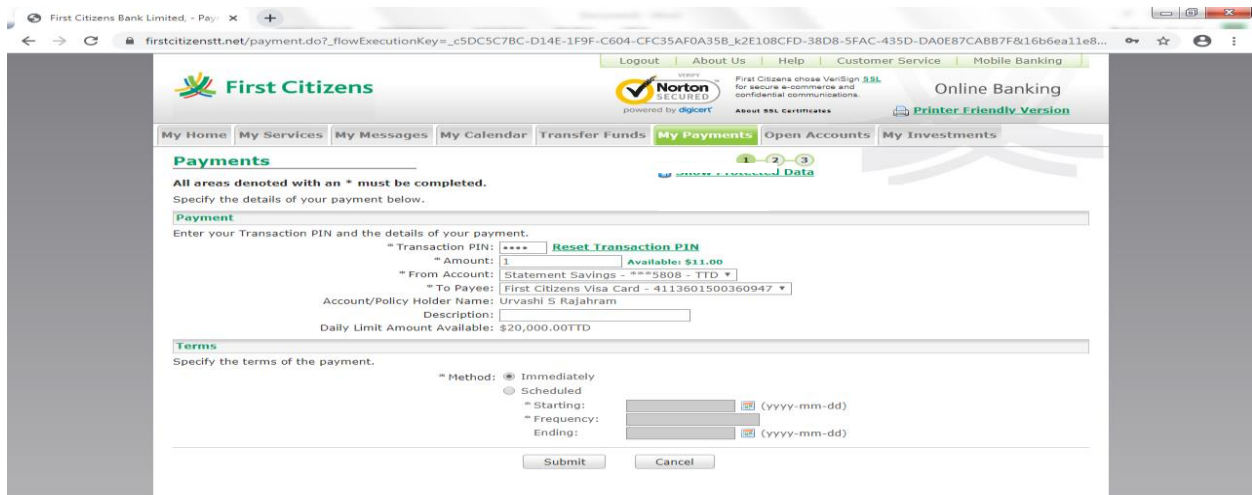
First Citizens Bank Limited, - Pay ×

firstcitizenstt.net/payment.do?_flowExecutionKey=_c5DC5C7BC-D14E-1F9F-C604-CFC35AF0A35B_k2E108CFD-38D8-5FAC-435D-DA0E87CABB7F&16b6ea11e8...

Logout | About Us | Help | Customer Service | Mobile Banking

First Citizens

VERIFY Norton SECURED powered by digicert

First Citizens chose VeriSign SSL for secure e-commerce and confidential communications.

About SSL Certificates

Online Banking

Printer Friendly Version

My Home | My Services | My Messages | My Calendar | Transfer Funds | My Payments | Open Accounts | My Investments

Payments

1 2 3

Show Protected Data

All areas denoted with an * must be completed.

Specify the details of your payment below.

Payment

Enter your Transaction PIN and the details of your payment.

* Transaction PIN: •••• Reset Transaction PIN

* Amount: 1 Available: $11.00

* From Account: Statement Savings - ***5808 - TTD

* To Payee: First Citizens Visa Card - 4113601500360947

Account/Policy Holder Name: Urvashi S Rajahram

Description:

Daily Limit Amount Available: $20,000.00TTD

Terms

Specify the terms of the payment.

* Method: Immediately

Scheduled

* Starting: (yyyy-mm-dd)

* Frequency:

Ending: (yyyy-mm-dd)

Submit Cancel